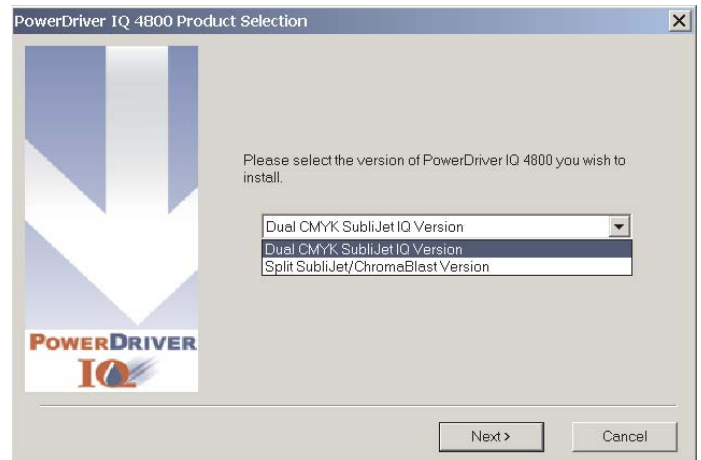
PowerDriver IQ 4800 Product Selection

Please select the version of PowerDriver IQ 4800 you wish to install.

Dual CMYK SubliJet IQ Version
Dual CMYK SubliJet IQ Version
Split SubliJet/ChromaBlast Version

POWERDRIVER
IQ

Next >
Cancel